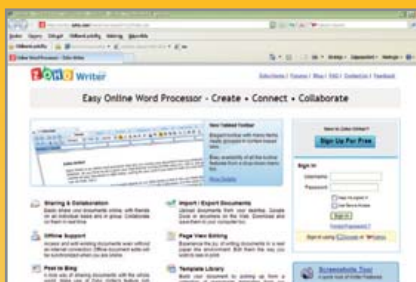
ZOHO Writer

Easy Online Word Processor - Create • Connect • Collaborate

New Tabbed Toolbar

Sign Up For Free

Sign In
Username
Password

Sharing & Collaboration

Import / Export Documents

Offline Support

Page View Editing

Post to Blog

Template Library

Screenshots Tour